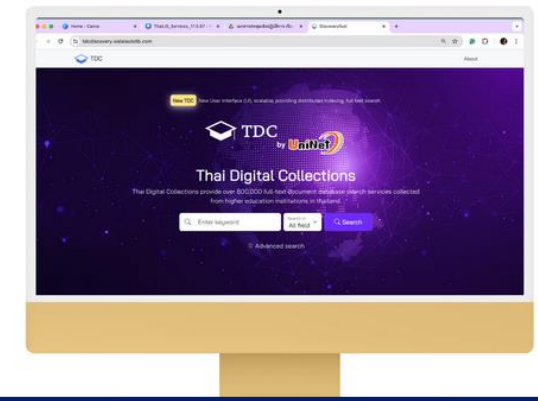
TDC

About

New TDC New User Interface (UI), scalable, providing distributed indexing, full-text search.

TDC by UniNet

Thai Digital Collections

Thai Digital Collections provide over 600,000 full-text document database search services collected from higher education institutions in Thailand.

Enter keyword

Search in
All field

Search

Advanced search